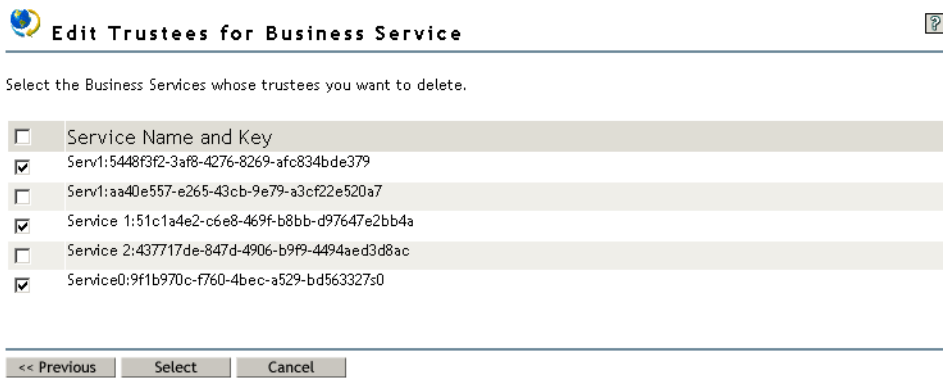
Edit Trustees for Business Service

?

Select the Business Services whose trustees you want to delete.

| | Service Name and Key |
|---|---|
| ☑ | Serv1:5448f3f2-3af8-4276-8269-afc834bde379 |
| ☐ | Serv1:aa40e557-e265-43cb-9e79-a3cf22e520a7 |
| ☑ | Service 1:51c1a4e2-c6e8-469f-b8bb-d97647e2bb4a |
| ☐ | Service 2:437717de-847d-4906-b9f9-4494aed3d8ac |
| ☑ | Service0:9f1b970c-f760-4bec-a529-bd563327s0 |

<< Previous | Select | Cancel